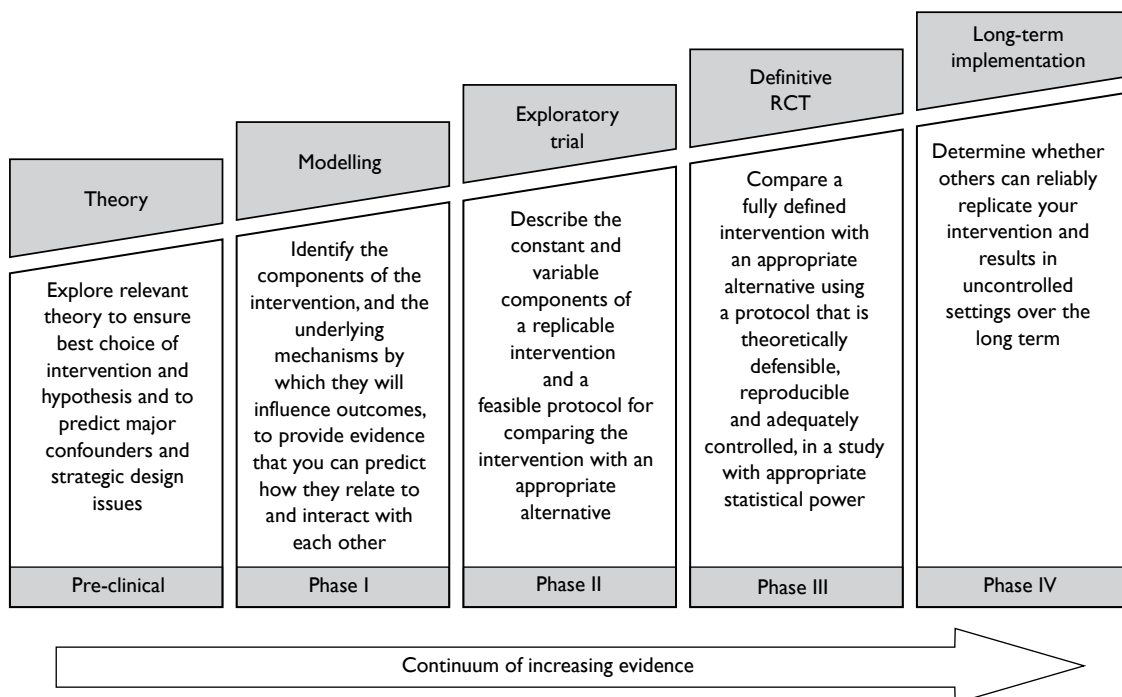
Theory

Explore relevant theory to ensure best choice of intervention and hypothesis and to predict major confounders and strategic design issues

Pre-clinical

Modelling

Identify the components of the intervention, and the underlying mechanisms by which they will influence outcomes, to provide evidence that you can predict how they relate to and interact with each other

Phase I

Exploratory trial

Describe the constant and variable components of a replicable intervention and a feasible protocol for comparing the intervention with an appropriate alternative

Phase II

Definitive RCT

Compare a fully defined intervention with an appropriate alternative using a protocol that is theoretically defensible, reproducible and adequately controlled, in a study with appropriate statistical power

Phase III

Long-term implementation

Determine whether others can reliably replicate your intervention and results in uncontrolled settings over the long term

Phase IV

Continuum of increasing evidence